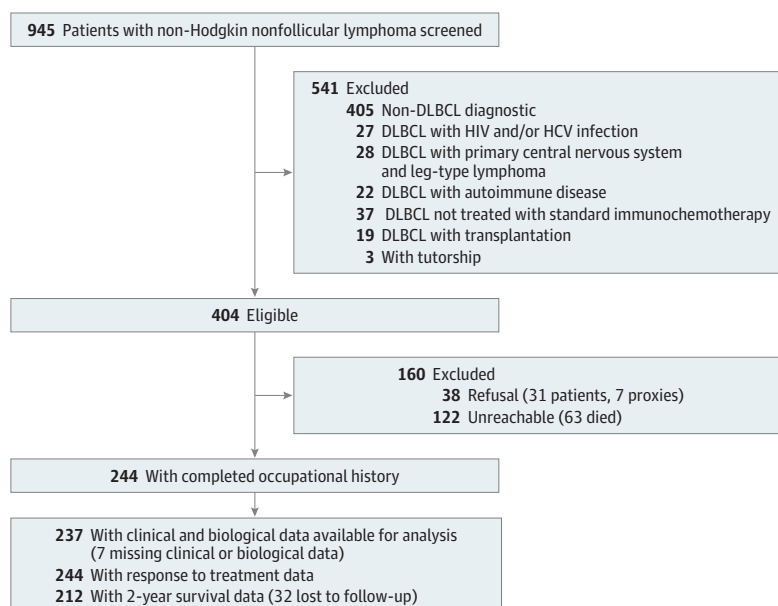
**945** Patients with non-Hodgkin nonfollicular lymphoma screened

**541** Excluded
**405** Non-DLBCL diagnostic
**27** DLBCL with HIV and/or HCV infection
**28** DLBCL with primary central nervous system and leg-type lymphoma
**22** DLBCL with autoimmune disease
**37** DLBCL not treated with standard immunochemotherapy
**19** DLBCL with transplantation
**3** With tutorship

**404** Eligible

**160** Excluded
**38** Refusal (31 patients, 7 proxies)
**122** Unreachable (63 died)

**244** With completed occupational history

**237** With clinical and biological data available for analysis (7 missing clinical or biological data)
**244** With response to treatment data
**212** With 2-year survival data (32 lost to follow-up)